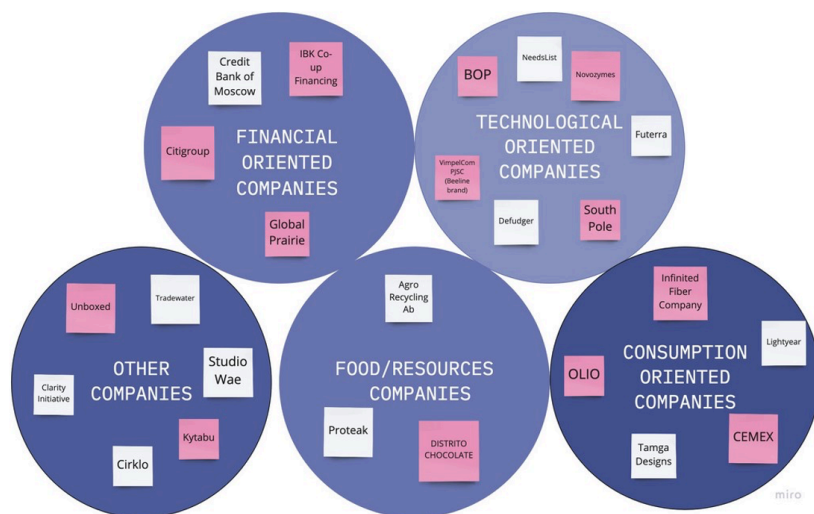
Credit Bank of Moscow

IBK Co-up Financing

Citigroup

FINANCIAL ORIENTED COMPANIES

Global Prairie

BOP

NeedsList

Novozymes

TECHNOLOGICAL ORIENTED COMPANIES

Futerra

VimpelCom PJSC (Beeline brand)

Defudger

South Pole

Unboxed

Tradewater

OTHER COMPANIES

Studio Wae

Clarity Initiative

Kytabu

Cirklo

Agro Recycling Ab

FOOD/RESOURCES COMPANIES

Proteak

DISTRITO CHOCOLATE

Infinited Fiber Company

Lightyear

OLIO

CONSUMPTION ORIENTED COMPANIES

Tamga Designs

CEMEX

miro